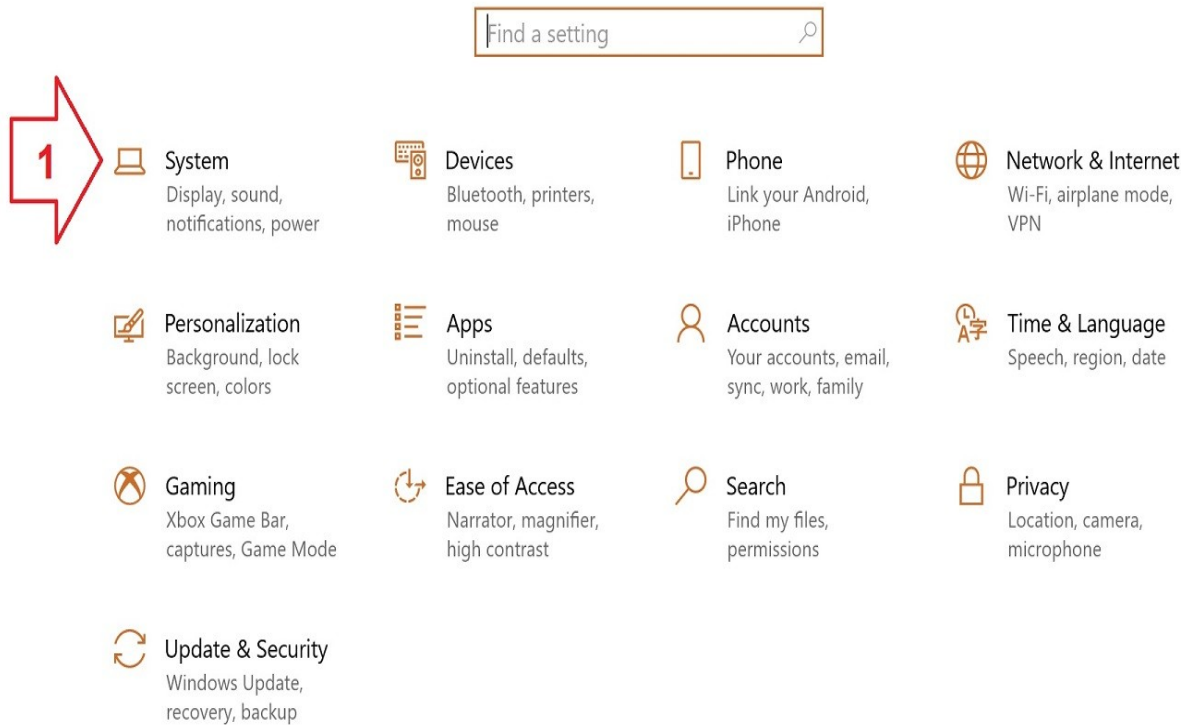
Find a setting

1

System
Display, sound, notifications, power

Devices
Bluetooth, printers, mouse

Phone
Link your Android, iPhone

Network & Internet
Wi-Fi, airplane mode, VPN

Personalization
Background, lock screen, colors

Apps
Uninstall, defaults, optional features

Accounts
Your accounts, email, sync, work, family

Time & Language
Speech, region, date

Gaming
Xbox Game Bar, captures, Game Mode

Ease of Access
Narrator, magnifier, high contrast

Search
Find my files, permissions

Privacy
Location, camera, microphone

Update & Security
Windows Update, recovery, backup